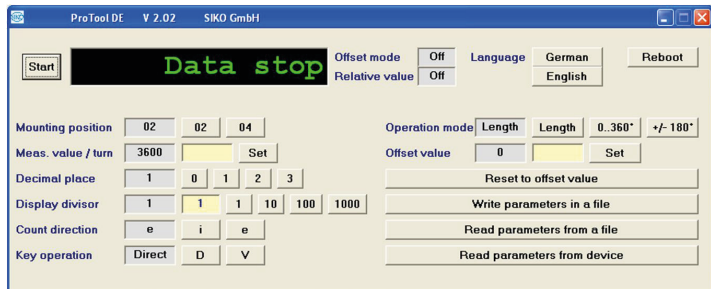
ProTool DE V 2.02 SIKO GmbH

Start

Data stop

Offset mode Off
Relative value Off

Language German
English

Reboot

Mounting position 02 02 04

Meas. value / turn 3600 Set

Decimal place 1 0 1 2 3

Display divisor 1 1 1 10 100 1000

Count direction e i e

Key operation Direct D V

Operation mode Length Length 0..360° +/- 180°

Offset value 0 Set

Reset to offset value

Write parameters in a file

Read parameters from a file

Read parameters from device